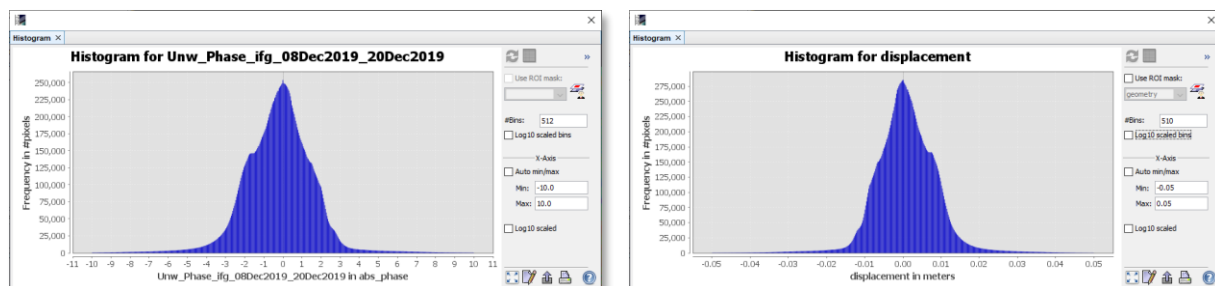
Histogram ×

Histogram for Unw_Phase_ifg_08Dec2019_20Dec2019

250,000
225,000
200,000
175,000
150,000
125,000
100,000
75,000
50,000
25,000
0

Frequency in #pixels

-11 -10 -9 -8 -7 -6 -5 -4 -3 -2 -1 0 1 2 3 4 5 6 7 8 9 10 11

Unw_Phase_ifg_08Dec2019_20Dec2019 in abs_phase

»

Use ROI mask:

#Bins: 512

Log 10 scaled bins

X-Axis

Auto min/max

Min: -10.0

Max: 10.0

Log 10 scaled

Histogram ×

Histogram for displacement

275,000
250,000
225,000
200,000
175,000
150,000
125,000
100,000
75,000
50,000
25,000
0

Frequency in #pixels

-0.05 -0.04 -0.03 -0.02 -0.01 0.00 0.01 0.02 0.03 0.04 0.05

displacement in meters

»

Use ROI mask:

geometry

#Bins: 510

Log 10 scaled bins

X-Axis

Auto min/max

Min: -0.05

Max: 0.05

Log 10 scaled